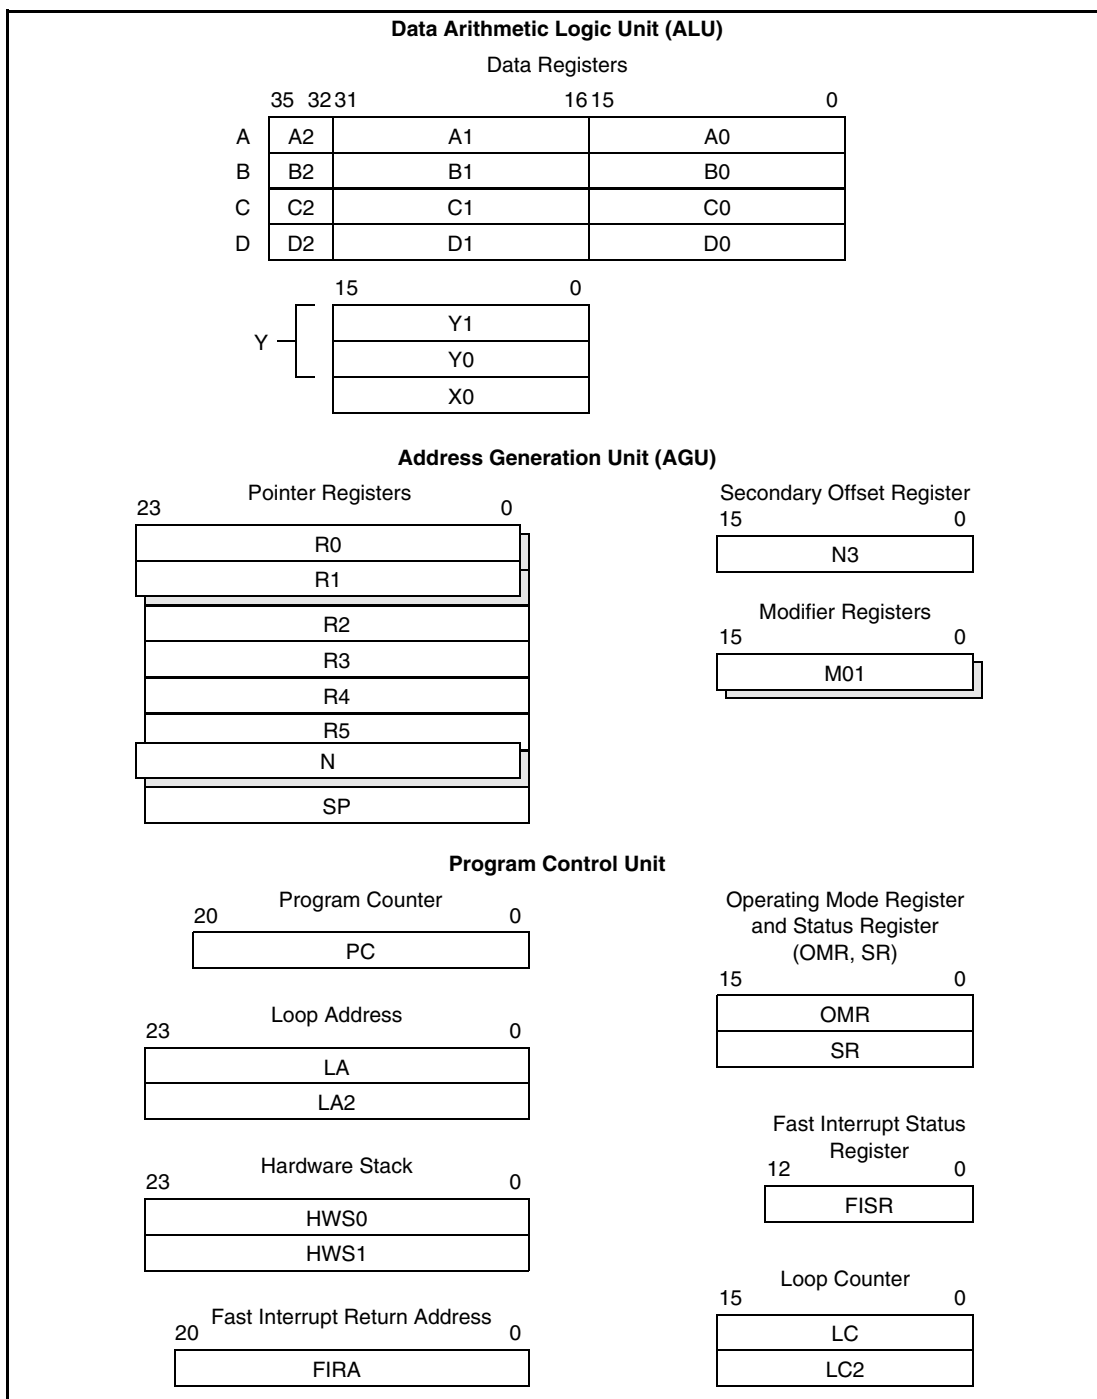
**Data Arithmetic Logic Unit (ALU)**

Data Registers

35 32 31 16 15 0

| | 35 32 | 31 16 | 15 0 |
|---|---|---|---|
| A | A2 | A1 | A0 |
| B | B2 | B1 | B0 |
| C | C2 | C1 | C0 |
| D | D2 | D1 | D0 |

15 0

Y

| |
|---|
| Y1 |
| Y0 |
| X0 |

**Address Generation Unit (AGU)**

Pointer Registers
23 0

R0
R1
R2
R3
R4
R5
N
SP

Secondary Offset Register
15 0
N3

Modifier Registers
15 0
M01

**Program Control Unit**

Program Counter
20 0
PC

Loop Address
23 0
LA
LA2

Hardware Stack
23 0
HWS0
HWS1

Fast Interrupt Return Address
20 0
FIRA

Operating Mode Register and Status Register (OMR, SR)
15 0
OMR
SR

Fast Interrupt Status Register
12 0
FISR

Loop Counter
15 0
LC
LC2